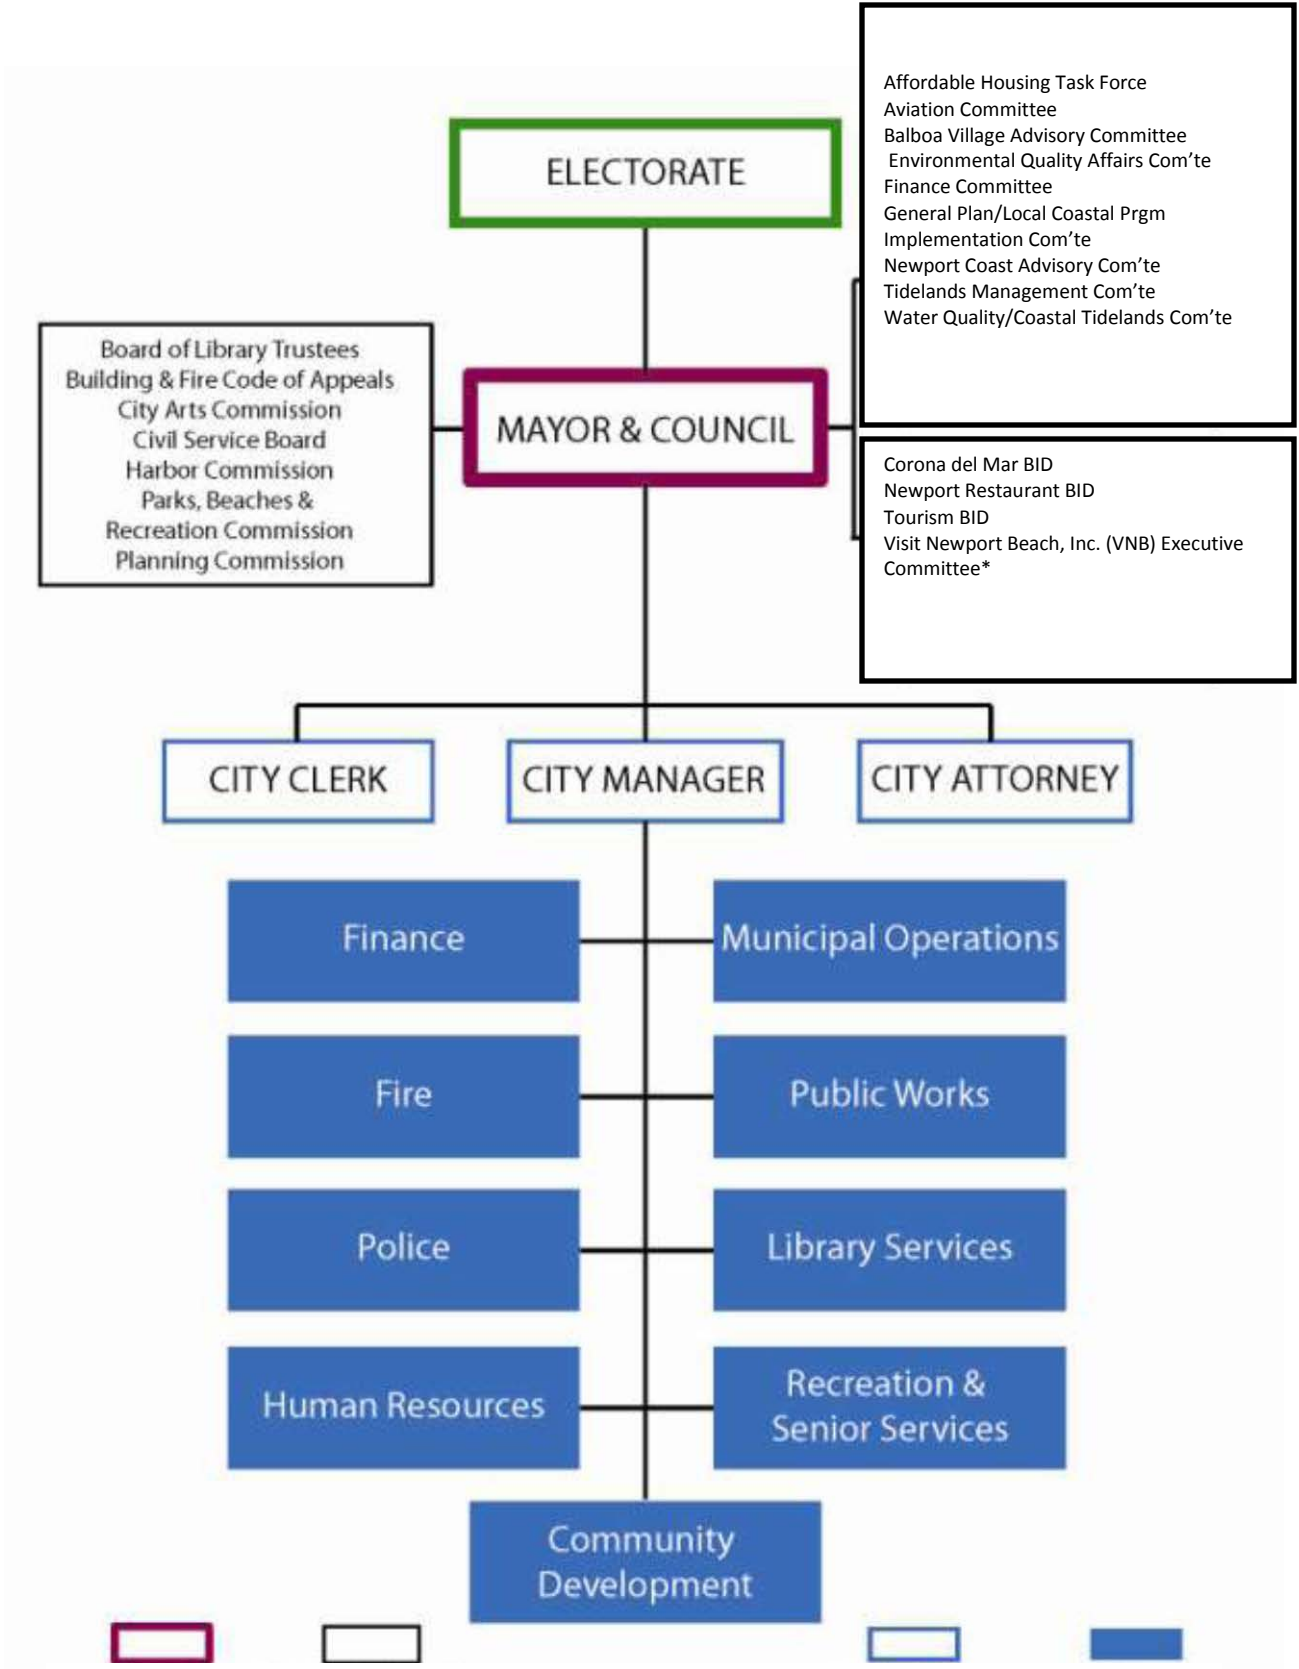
Affordable Housing Task Force
Aviation Committee
Balboa Village Advisory Committee
Environmental Quality Affairs Com'te
Finance Committee
General Plan/Local Coastal Prgm
Implementation Com'te
Newport Coast Advisory Com'te
Tidelands Management Com'te
Water Quality/Coastal Tidelands Com'te

ELECTORATE

Board of Library Trustees
Building & Fire Code of Appeals
City Arts Commission
Civil Service Board
Harbor Commission
Parks, Beaches & Recreation Commission
Planning Commission

MAYOR & COUNCIL

Corona del Mar BID
Newport Restaurant BID
Tourism BID
Visit Newport Beach, Inc. (VNB) Executive Committee*

CITY CLERK

CITY MANAGER

CITY ATTORNEY

Finance

Municipal Operations

Fire

Public Works

Police

Library Services

Human Resources

Recreation & Senior Services

Community Development